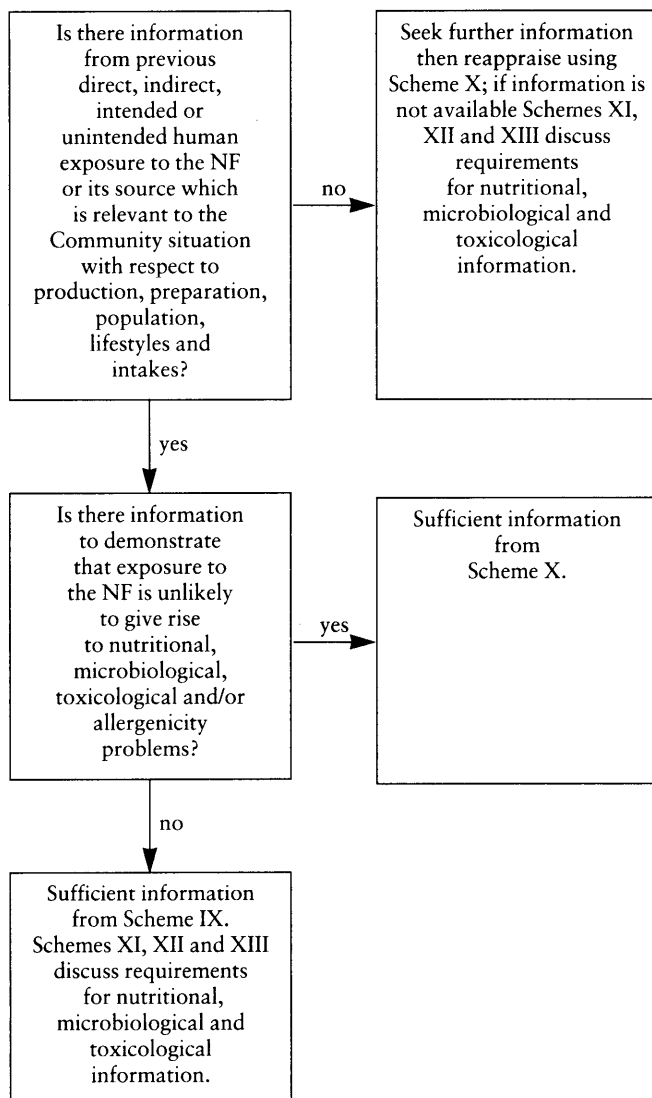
Is there information from previous direct, indirect, intended or unintended human exposure to the NF or its source which is relevant to the Community situation with respect to production, preparation, population, lifestyles and intakes?

no

Seek further information then reappraise using Scheme X; if information is not available Schemes XI, XII and XIII discuss requirements for nutritional, microbiological and toxicological information.

yes

Is there information to demonstrate that exposure to the NF is unlikely to give rise to nutritional, microbiological, toxicological and/or allergenicity problems?

yes

Sufficient information from Scheme X.

no

Sufficient information from Scheme IX. Schemes XI, XII and XIII discuss requirements for nutritional, microbiological and toxicological information.